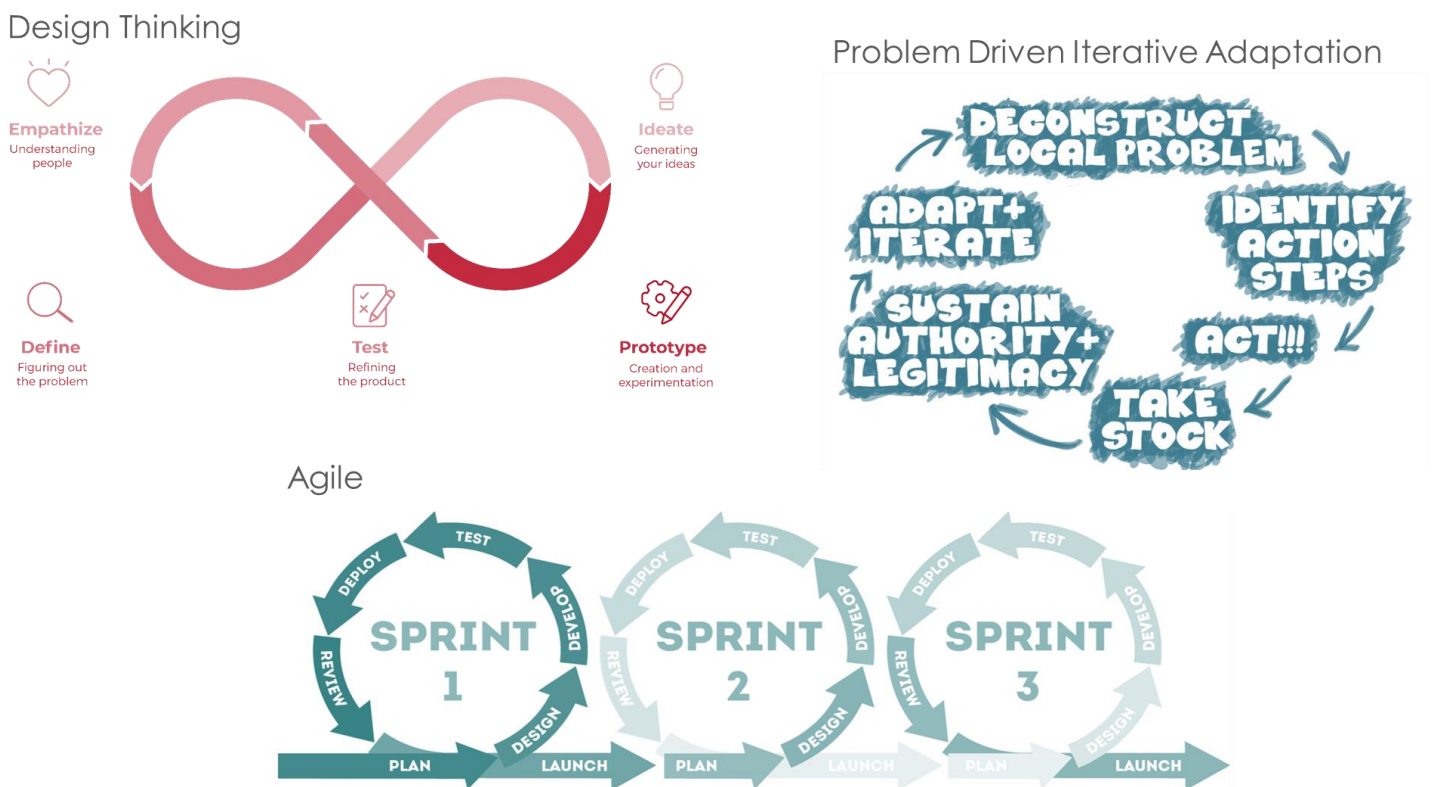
Design Thinking

Empathize
Understanding people

Ideate
Generating your ideas

Define
Figuring out the problem

Test
Refining the product

Prototype
Creation and experimentation

Problem Driven Iterative Adaptation

DECONSTRUCT LOCAL PROBLEM

IDENTIFY ACTION STEPS

ACT!!!

TAKE STOCK

SUSTAIN AUTHORITY+ LEGITIMACY

ADAPT+ ITERATE

Agile

TEST
DEPLOY
DEVELOP
REVIEW
DESIGN
SPRINT 1

TEST
DEPLOY
DEVELOP
REVIEW
DESIGN
SPRINT 2

TEST
DEPLOY
DEVELOP
REVIEW
DESIGN
SPRINT 3

PLAN
LAUNCH
PLAN
LAUNCH
PLAN
LAUNCH